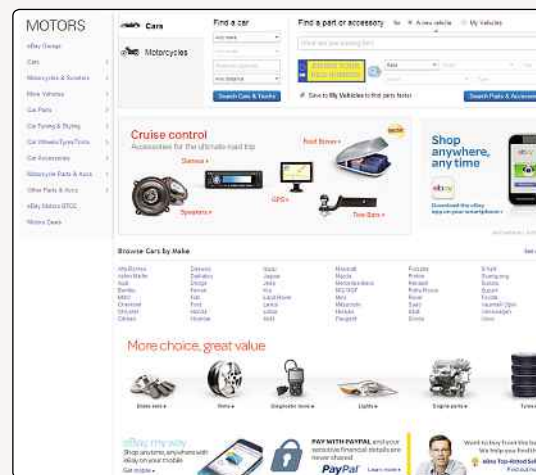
MOTORS

eBay Garage
Cars
Motorcycles & Scooters
More Vehicles
Car Parts
Car Tuning & Styling
Car Wheels/Tyres/Trims
Car Accessories
Motorcycle Parts & Accs
Other Parts & Accs
eBay Motors BTCC
Motors Deals

Cars
Motorcycles

Find a car
Any make
Any model
Postcode
Any distance
Search Cars & Trucks

Find a part or accessory for
A new vehicle
My Vehicles
Save to My Vehicles to find parts faster
Search Parts & Accessories

Cruise control
Accessories for the ultimate road trip
Stereos
Roof Boxes
Speakers
GPS
Tow Bars

Shop anywhere, any time

Browse Cars by Make

More choice, great value
Brake parts
Wheels
Diagnostic tools
Lights
Engine parts
Tyres

eBay, my way
Shop anytime, anywhere with eBay on your mobile
Get mobile

PAY WITH PAYPAL and your sensitive financial details are never shared
PayPal
Learn more